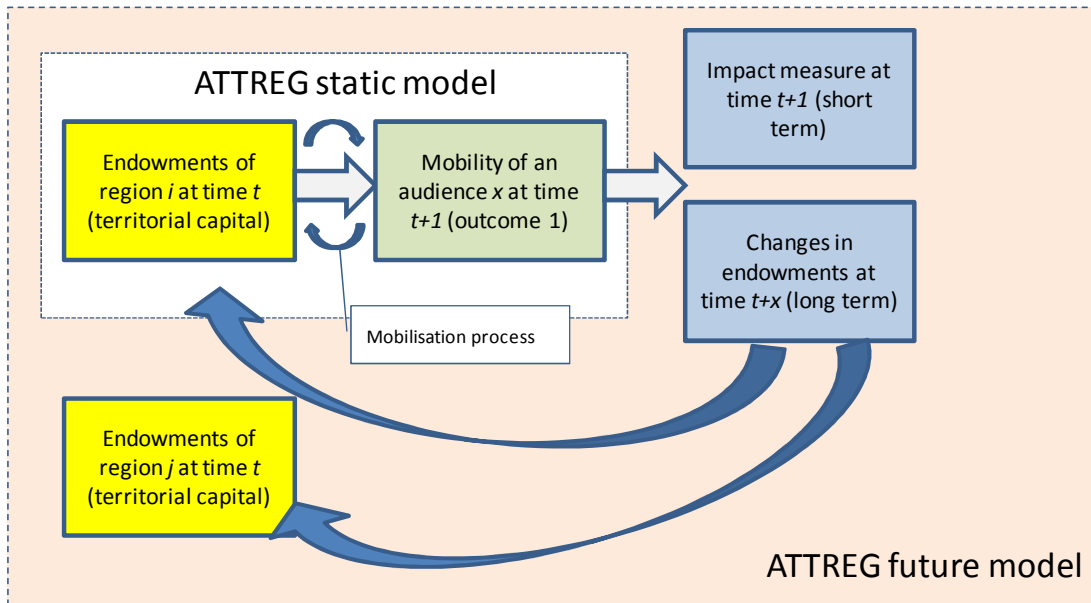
ATTREG static model

Endowments of region *i* at time *t* (territorial capital)

Mobility of an audience *x* at time *t+1* (outcome 1)

Impact measure at time *t+1* (short term)

Changes in endowments at time *t+x* (long term)

Mobilisation process

Endowments of region *j* at time *t* (territorial capital)

ATTREG future model